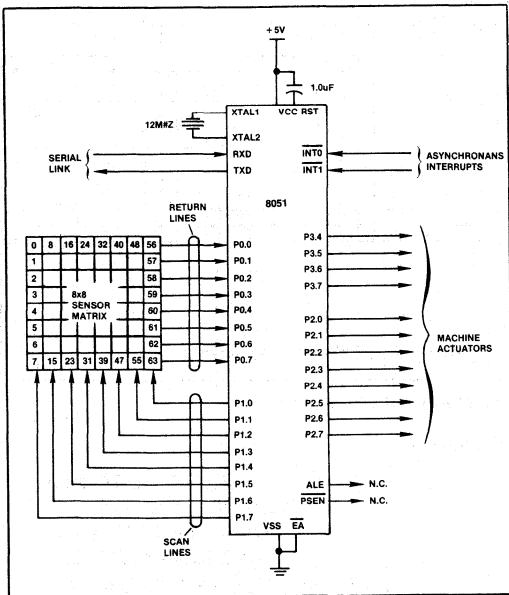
+5V

1.0uF

XTAL1

VCC RST

12MHZ

XTAL2

SERIAL LINK

RXD

TXD

$\overline{INT0}$

$\overline{INT1}$

ASYNCHRONANS INTERRUPTS

RETURN LINES

8051

| 0 | 8 | 16 | 24 | 32 | 40 | 48 | 56 |
|---|---|---|---|---|---|---|---|
| 1 | | | | | | | 57 |
| 2 | | | | | | | 58 |
| 3 | | | | | | | 59 |
| 4 | | | | | | | 60 |
| 5 | | | | | | | 61 |
| 6 | | | | | | | 62 |
| 7 | 15 | 23 | 31 | 39 | 47 | 55 | 63 |

8x8 SENSOR MATRIX

P0.0
P0.1
P0.2
P0.3
P0.4
P0.5
P0.6
P0.7

P3.4
P3.5
P3.6
P3.7

P2.0
P2.1
P2.2
P2.3
P2.4
P2.5
P2.6
P2.7

MACHINE ACTUATORS

P1.0
P1.1
P1.2
P1.3
P1.4
P1.5
P1.6
P1.7

ALE → N.C.

$\overline{PSEN}$ → N.C.

VSS $\overline{EA}$

SCAN LINES